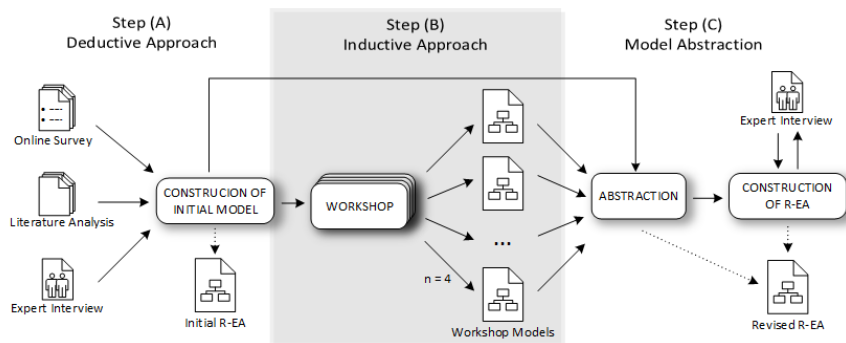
Step (A)
Deductive Approach

Step (B)
Inductive Approach

Step (C)
Model Abstraction

Online Survey

Literature Analysis

Expert Interview

CONSTRUCION OF INITIAL MODEL

Initial R-EA

WORKSHOP

...

n = 4

Workshop Models

ABSTRACTION

Expert Interview

CONSTRUCTION OF R-EA

Revised R-EA